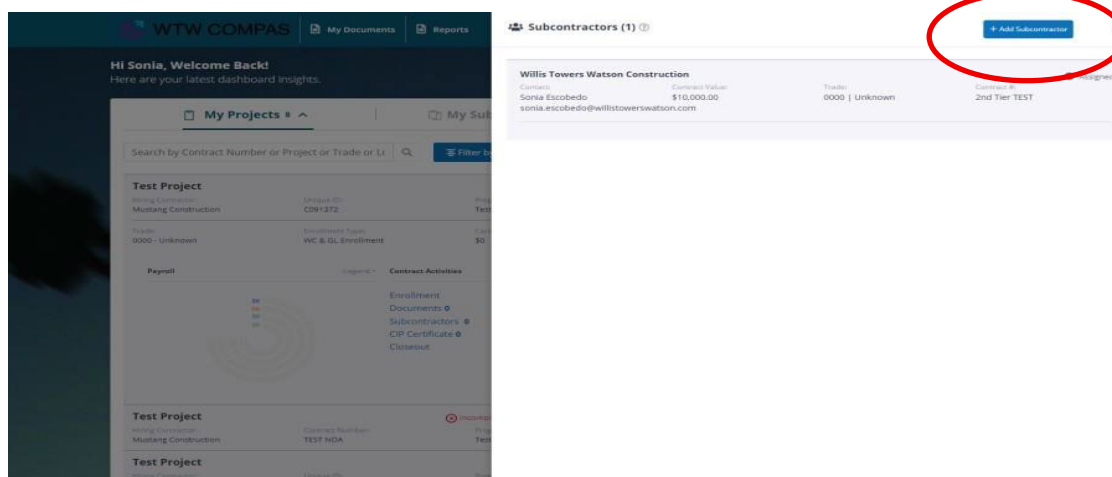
WTW COMPAS
My Documents
Reports

Hi Sonia, Welcome Back!
Here are your latest dashboard insights.

My Projects 8
My Sub

Search by Contract Number or Project or Trade or Li
Filter b

Test Project
Hiring Contractor
Mustang Construction
Unique ID
C091372
Test
Trade
0000 - Unknown
Enrollment Type
WC & GL Enrollment
$0

Payroll
Legend
Contract Activities
Enrollment
Documents 0
Subcontractors 0
CIP Certificate 0
Closeout

Test Project
Hiring Contractor
Mustang Construction
Contract Number
TEST NDA
Test
Incomp

Test Project

Subcontractors (1)
+ Add Subcontractor

Willis Towers Watson Construction
Assigned
Contact
Sonia Escobedo
sonia.escobedo@willistowerswatson.com
Contract Value
$10,000.00
Trade
0000 | Unknown
Contract #
2nd Tier TEST